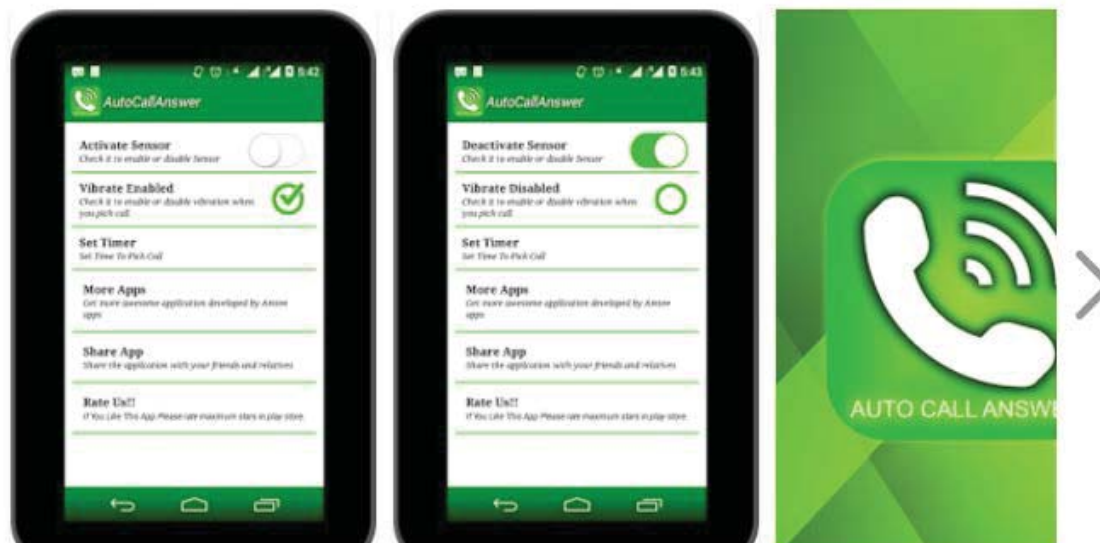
5:42

AutoCallAnswer

Activate Sensor
Check it to enable or disable Sensor

Vibrate Enabled
Check it to enable or disable vibration when you pick call

Set Timer
Set Time To Pick Call

More Apps
Get more awesome application developed by Amsee apps

Share App
Share the application with your friends and relatives

Rate Us!!
If You Like This App Please rate maximum stars in play store

5:43

AutoCallAnswer

Deactivate Sensor
Check it to enable or disable Sensor

Vibrate Disabled
Check it to enable or disable vibration when you pick call

Set Timer
Set Time To Pick Call

More Apps
Get more awesome application developed by Amsee apps

Share App
Share the application with your friends and relatives

Rate Us!!
If You Like This App Please rate maximum stars in play store

AUTO CALL ANSW